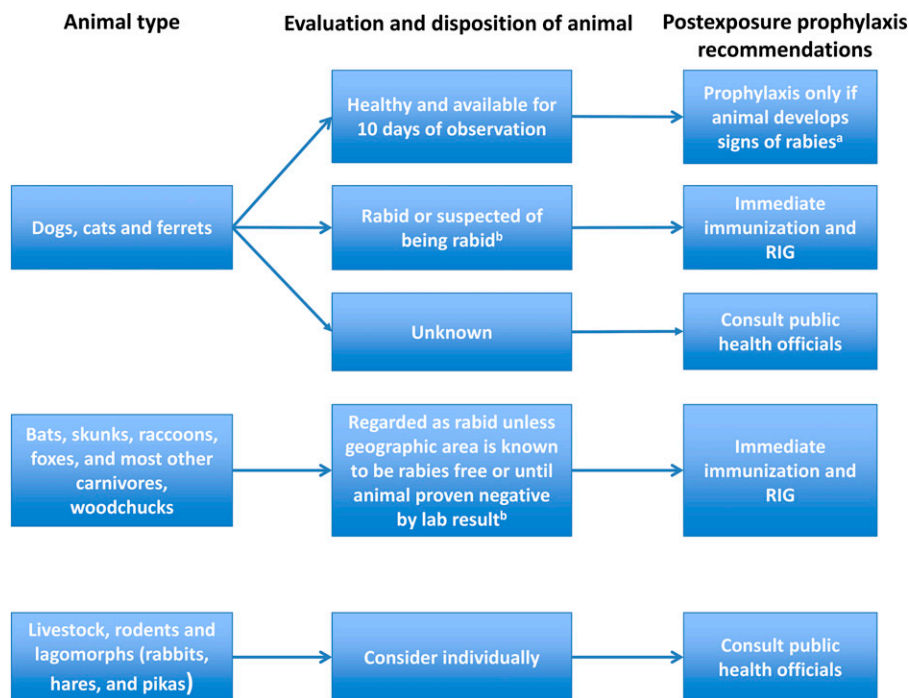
Animal type

Evaluation and disposition of animal

Postexposure prophylaxis recommendations

Dogs, cats and ferrets

Healthy and available for 10 days of observation

Prophylaxis only if animal develops signs of rabies$^{a}$

Rabid or suspected of being rabid$^{b}$

Immediate immunization and RIG

Unknown

Consult public health officials

Bats, skunks, raccoons, foxes, and most other carnivores, woodchucks

Regarded as rabid unless geographic area is known to be rabies free or until animal proven negative by lab result$^{b}$

Immediate immunization and RIG

Livestock, rodents and lagomorphs (rabbits, hares, and pikas)

Consider individually

Consult public health officials